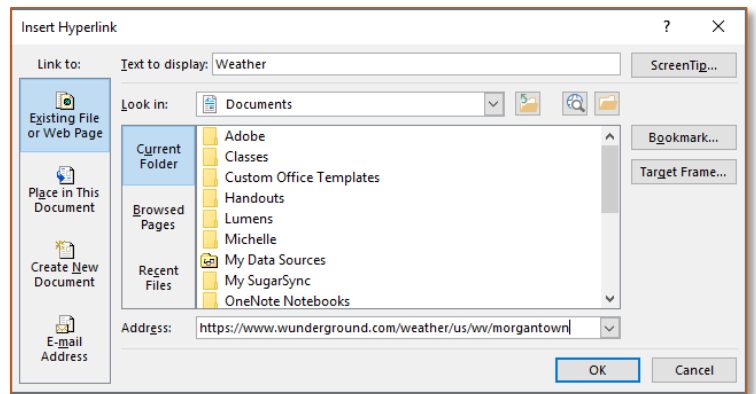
Insert Hyperlink

?

Link to:

Existing File or Web Page

Place in This Document

Create New Document

E-mail Address

Text to display: Weather

ScreenTip...

Look in: Documents

Current Folder

Browsed Pages

Recent Files

Adobe
Classes
Custom Office Templates
Handouts
Lumens
Michelle
My Data Sources
My SugarSync
OneNote Notebooks

Bookmark...

Target Frame...

Address: https://www.wunderground.com/weather/us/wv/morgantown

OK

Cancel